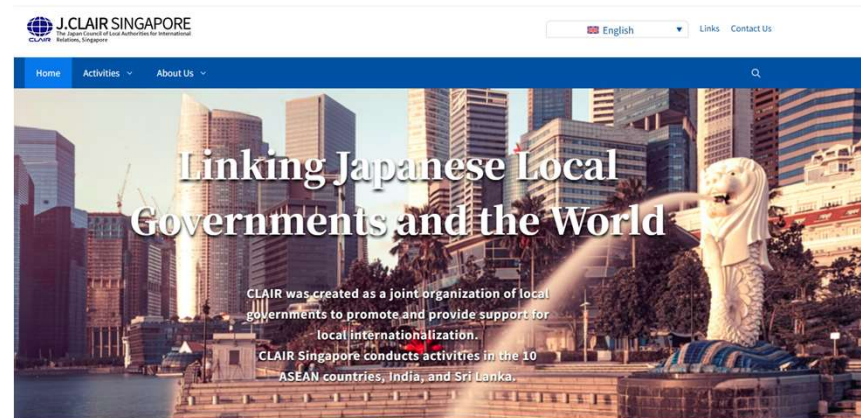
J.CLAIR SINGAPORE
The Japan Council of Local Authorities for International Relations, Singapore
CLAIR

English
Links Contact Us

Home Activities About Us

Linking Japanese Local Governments and the World

CLAIR was created as a joint organization of local governments to promote and provide support for local internationalization.
CLAIR Singapore conducts activities in the 10 ASEAN countries, India, and Sri Lanka.